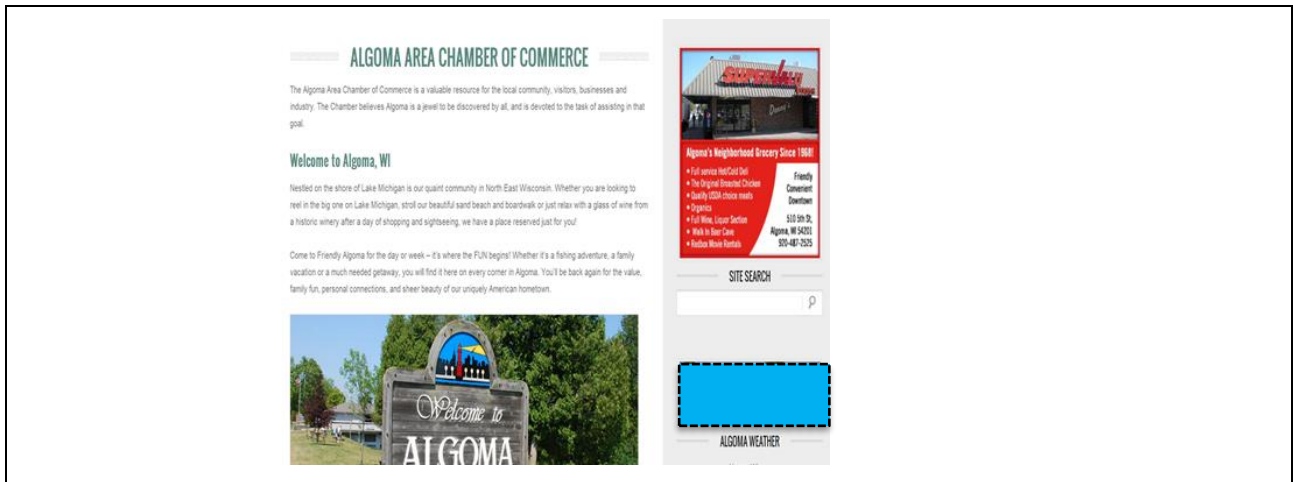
ALGOMA AREA CHAMBER OF COMMERCE

The Algoma Area Chamber of Commerce is a valuable resource for the local community, visitors, businesses and industry. The Chamber believes Algoma is a jewel to be discovered by all, and is devoted to the task of assisting in that goal.

Welcome to Algoma, WI

Nestled on the shore of Lake Michigan is our quaint community in North East Wisconsin. Whether you are looking to reel in the big one on Lake Michigan, stroll our beautiful sand beach and boardwalk or just relax with a glass of wine from a historic winery after a day of shopping and sightseeing, we have a place reserved just for you!

Come to Friendly Algoma for the day or week – it's where the FUN begins! Whether it's a fishing adventure, a family vacation or a much needed getaway, you will find it here on every corner in Algoma. You'll be back again for the value, family fun, personal connections, and sheer beauty of our uniquely American hometown.

Welcome to
ALGOMA

Algoma's Neighborhood Grocery Since 1968!
• Full service Hot/Cold Deli
• The Original Broasted Chicken
• Quality USDA choice meats
• Organics
• Full Wine, Liquor Section
• Walk In Beer Cave
• Redbox Movie Rentals

Friendly
Convenient
Downtown

510 5th St,
Algoma, WI 54201
920-487-2525

SITE SEARCH

ALGOMA WEATHER